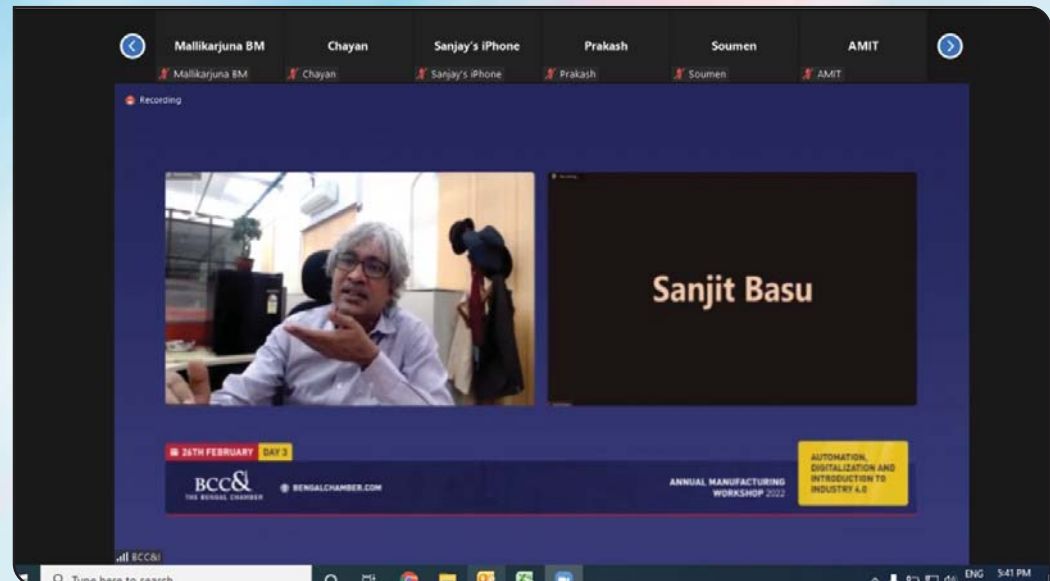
Mallikarjuna BM
Mallikarjuna BM

Chayan
Chayan

Sanjay's iPhone
Sanjay's iPhone

Prakash
Prakash

Soumen
Soumen

AMIT
AMIT

Recording

Sanjit Basu

26TH FEBRUARY DAY 3

BCC&I
THE BENGAL CHAMBER

BENGALCHAMBER.COM

ANNUAL MANUFACTURING WORKSHOP 2022

AUTOMATION, DIGITALIZATION AND INTRODUCTION TO INDUSTRY 4.0

BCC&I

Type here to search

ENG 5:41 PM